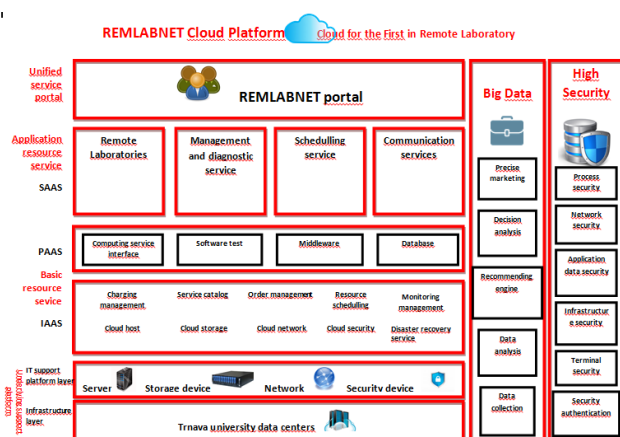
REMLABNET Cloud Platform Cloud for the First in Remote Laboratory

Unified service portal

REMLABNET portal

Application resource service

SAAS

Remote Laboratories

Management and diagnostic service

Schedulling service

Communication services

PAAS

Computing service interface

Software test

Middleware

Database

Basic resource service

IAAS

Charging management

Service catalog

Order management

Resource scheduling

Monitoring management

Cloud host

Cloud storage

Cloud network

Cloud security

Disaster recovery service

IT support platform layer

Server

Storage device

Network

Security device

Infrastructure layer

Trnava university data centers

Big Data

Precise marketing

Decision analysis

Recommending engine

Data analysis

Data collection

High Security

Process security

Network security

Application data security

Infrastructure security

Terminal security

Security authentication

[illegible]